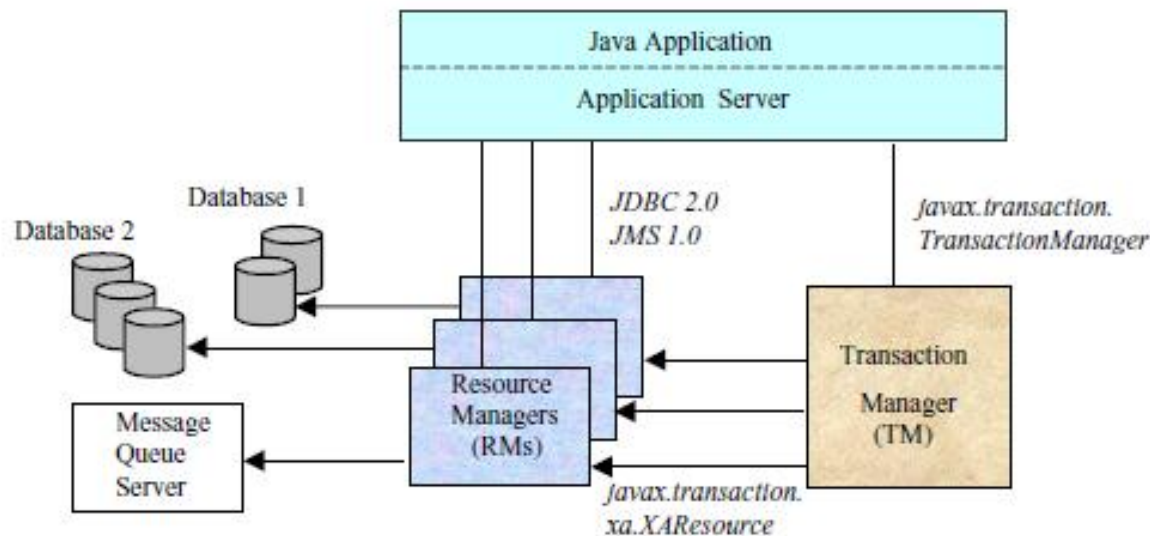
Java Application

Application Server

Database 1

Database 2

JDBC 2.0
JMS 1.0

javax.transaction.
TransactionManager

Transaction
Manager
(TM)

Resource
Managers
(RMs)

Message
Queue
Server

javax.transaction.
xa.XAResource